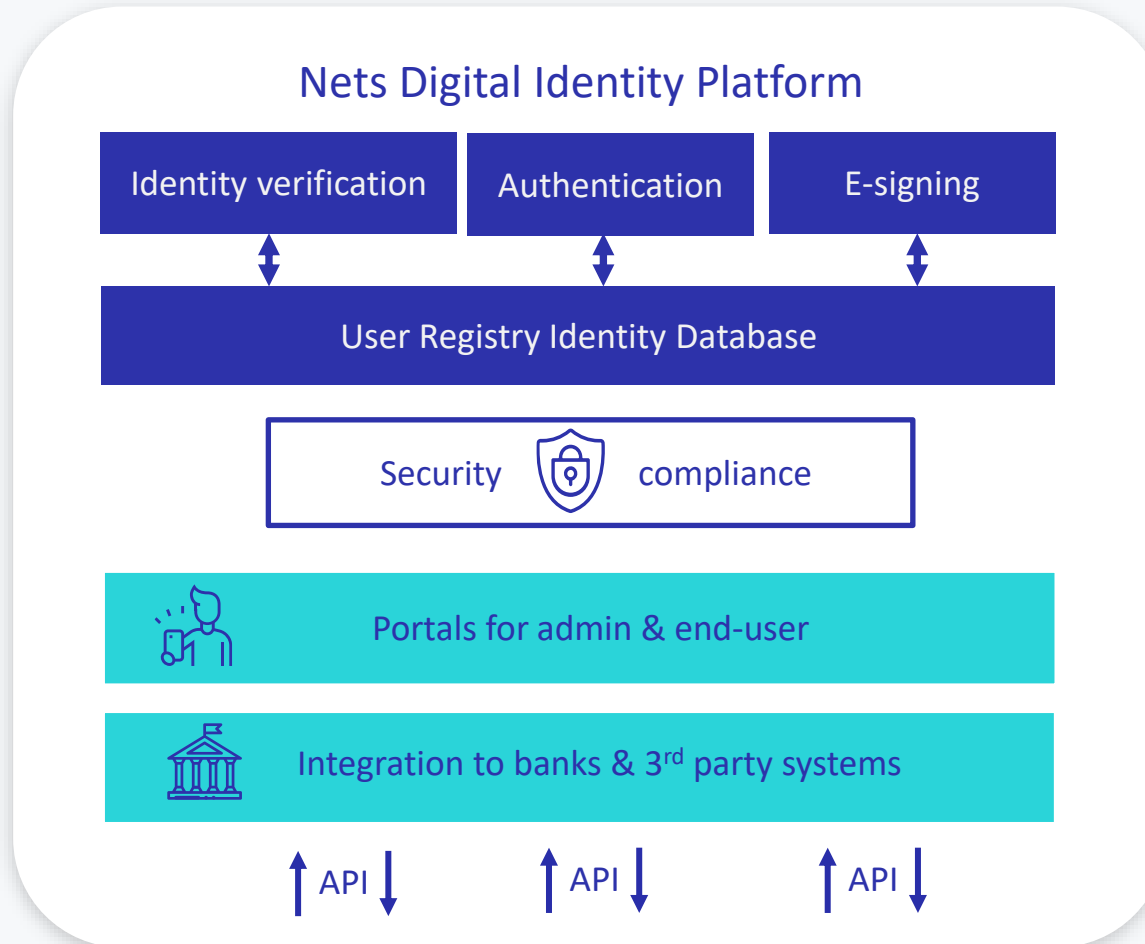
Nets Digital Identity Platform

Identity verification

Authentication

E-signing

User Registry Identity Database

Security compliance

Portals for admin & end-user

Integration to banks & 3$^{rd}$ party systems

API

API

API